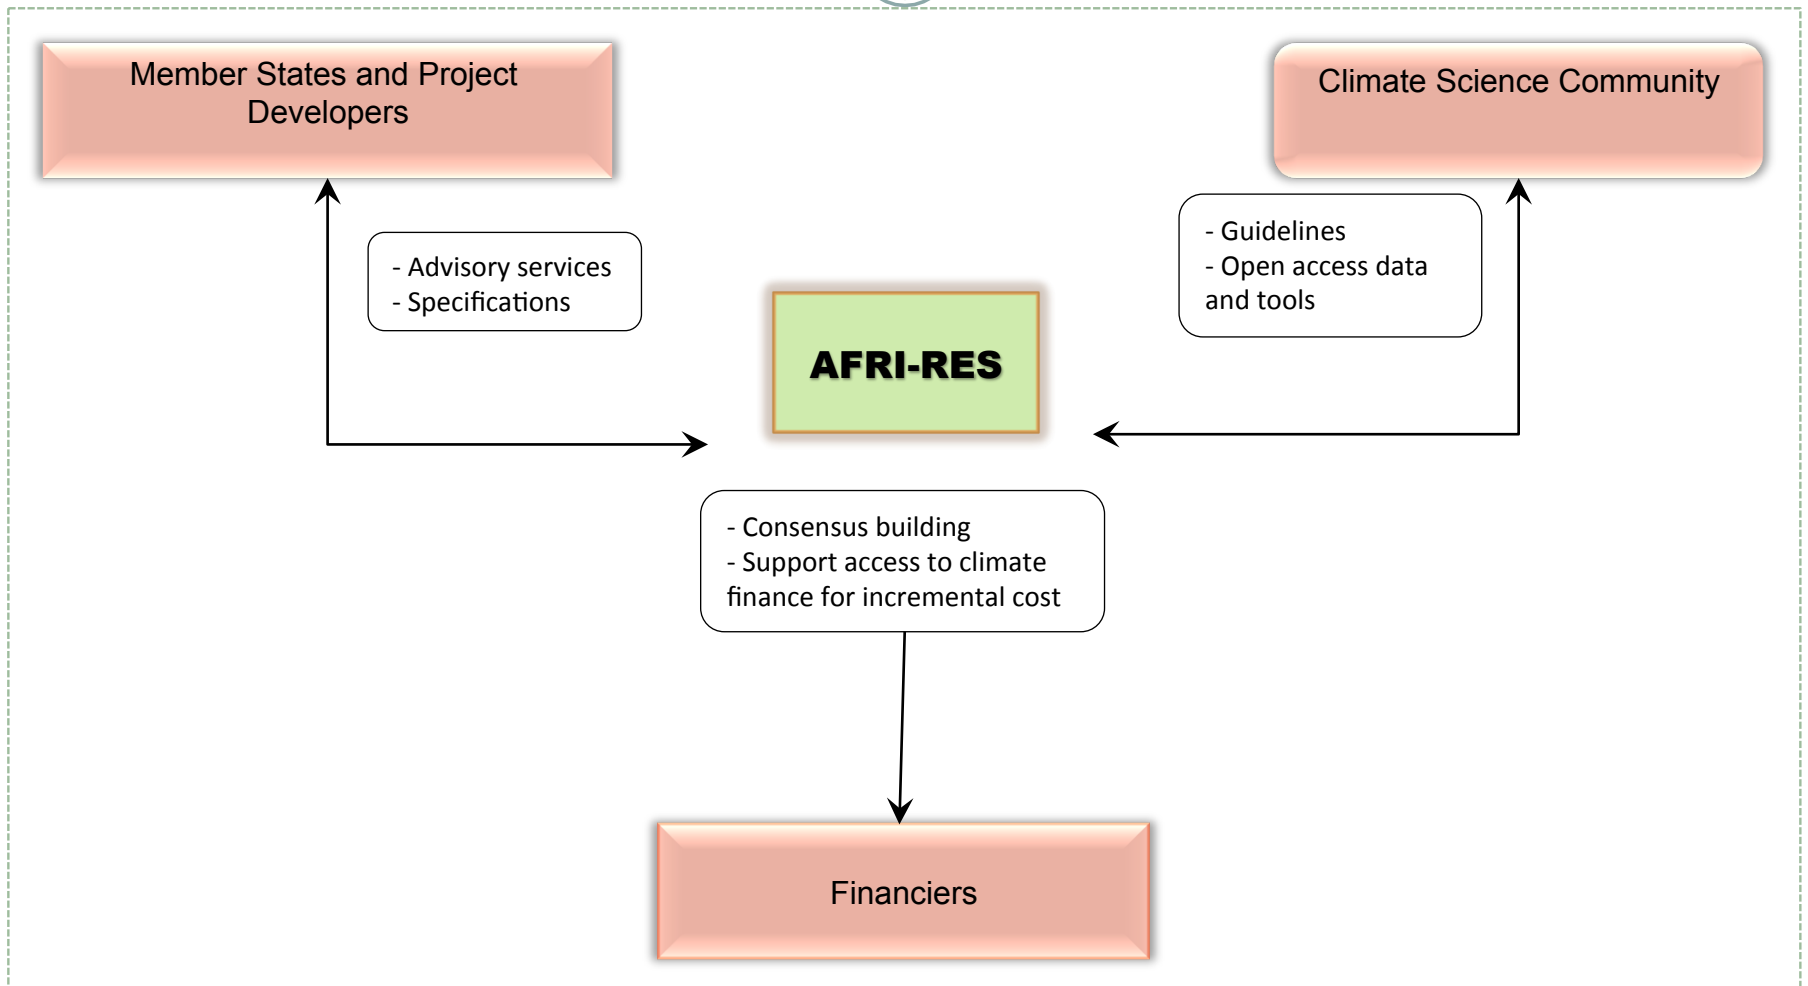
Member States and Project Developers

Climate Science Community

- Advisory services
- Specifications

- Guidelines
- Open access data and tools

AFRI-RES

- Consensus building
- Support access to climate finance for incremental cost

Financiers